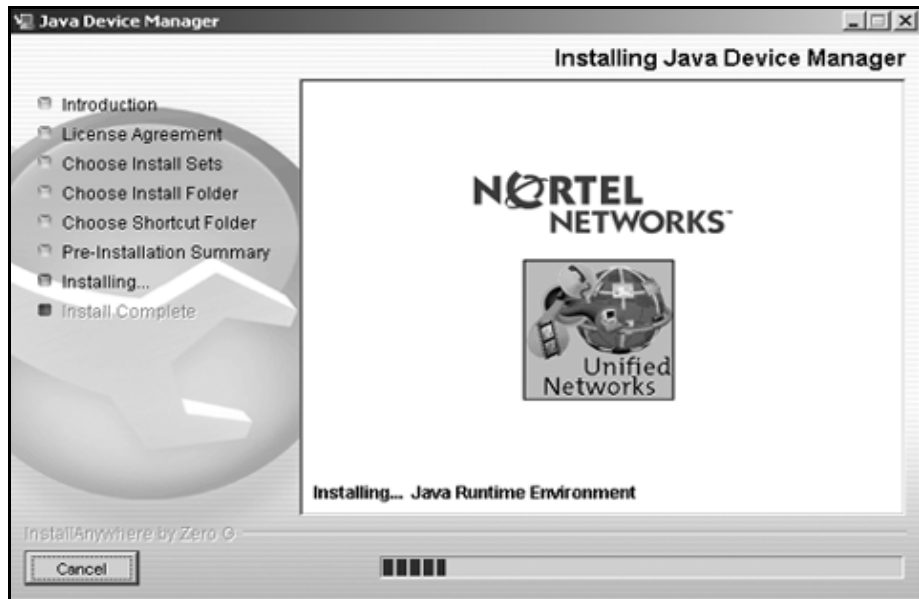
Java Device Manager

Installing Java Device Manager

Introduction
License Agreement
Choose Install Sets
Choose Install Folder
Choose Shortcut Folder
Pre-Installation Summary
Installing...
Install Complete

NORTEL NETWORKS™

Unified Networks

Installing... Java Runtime Environment

InstallAnywhere by Zero G

Cancel